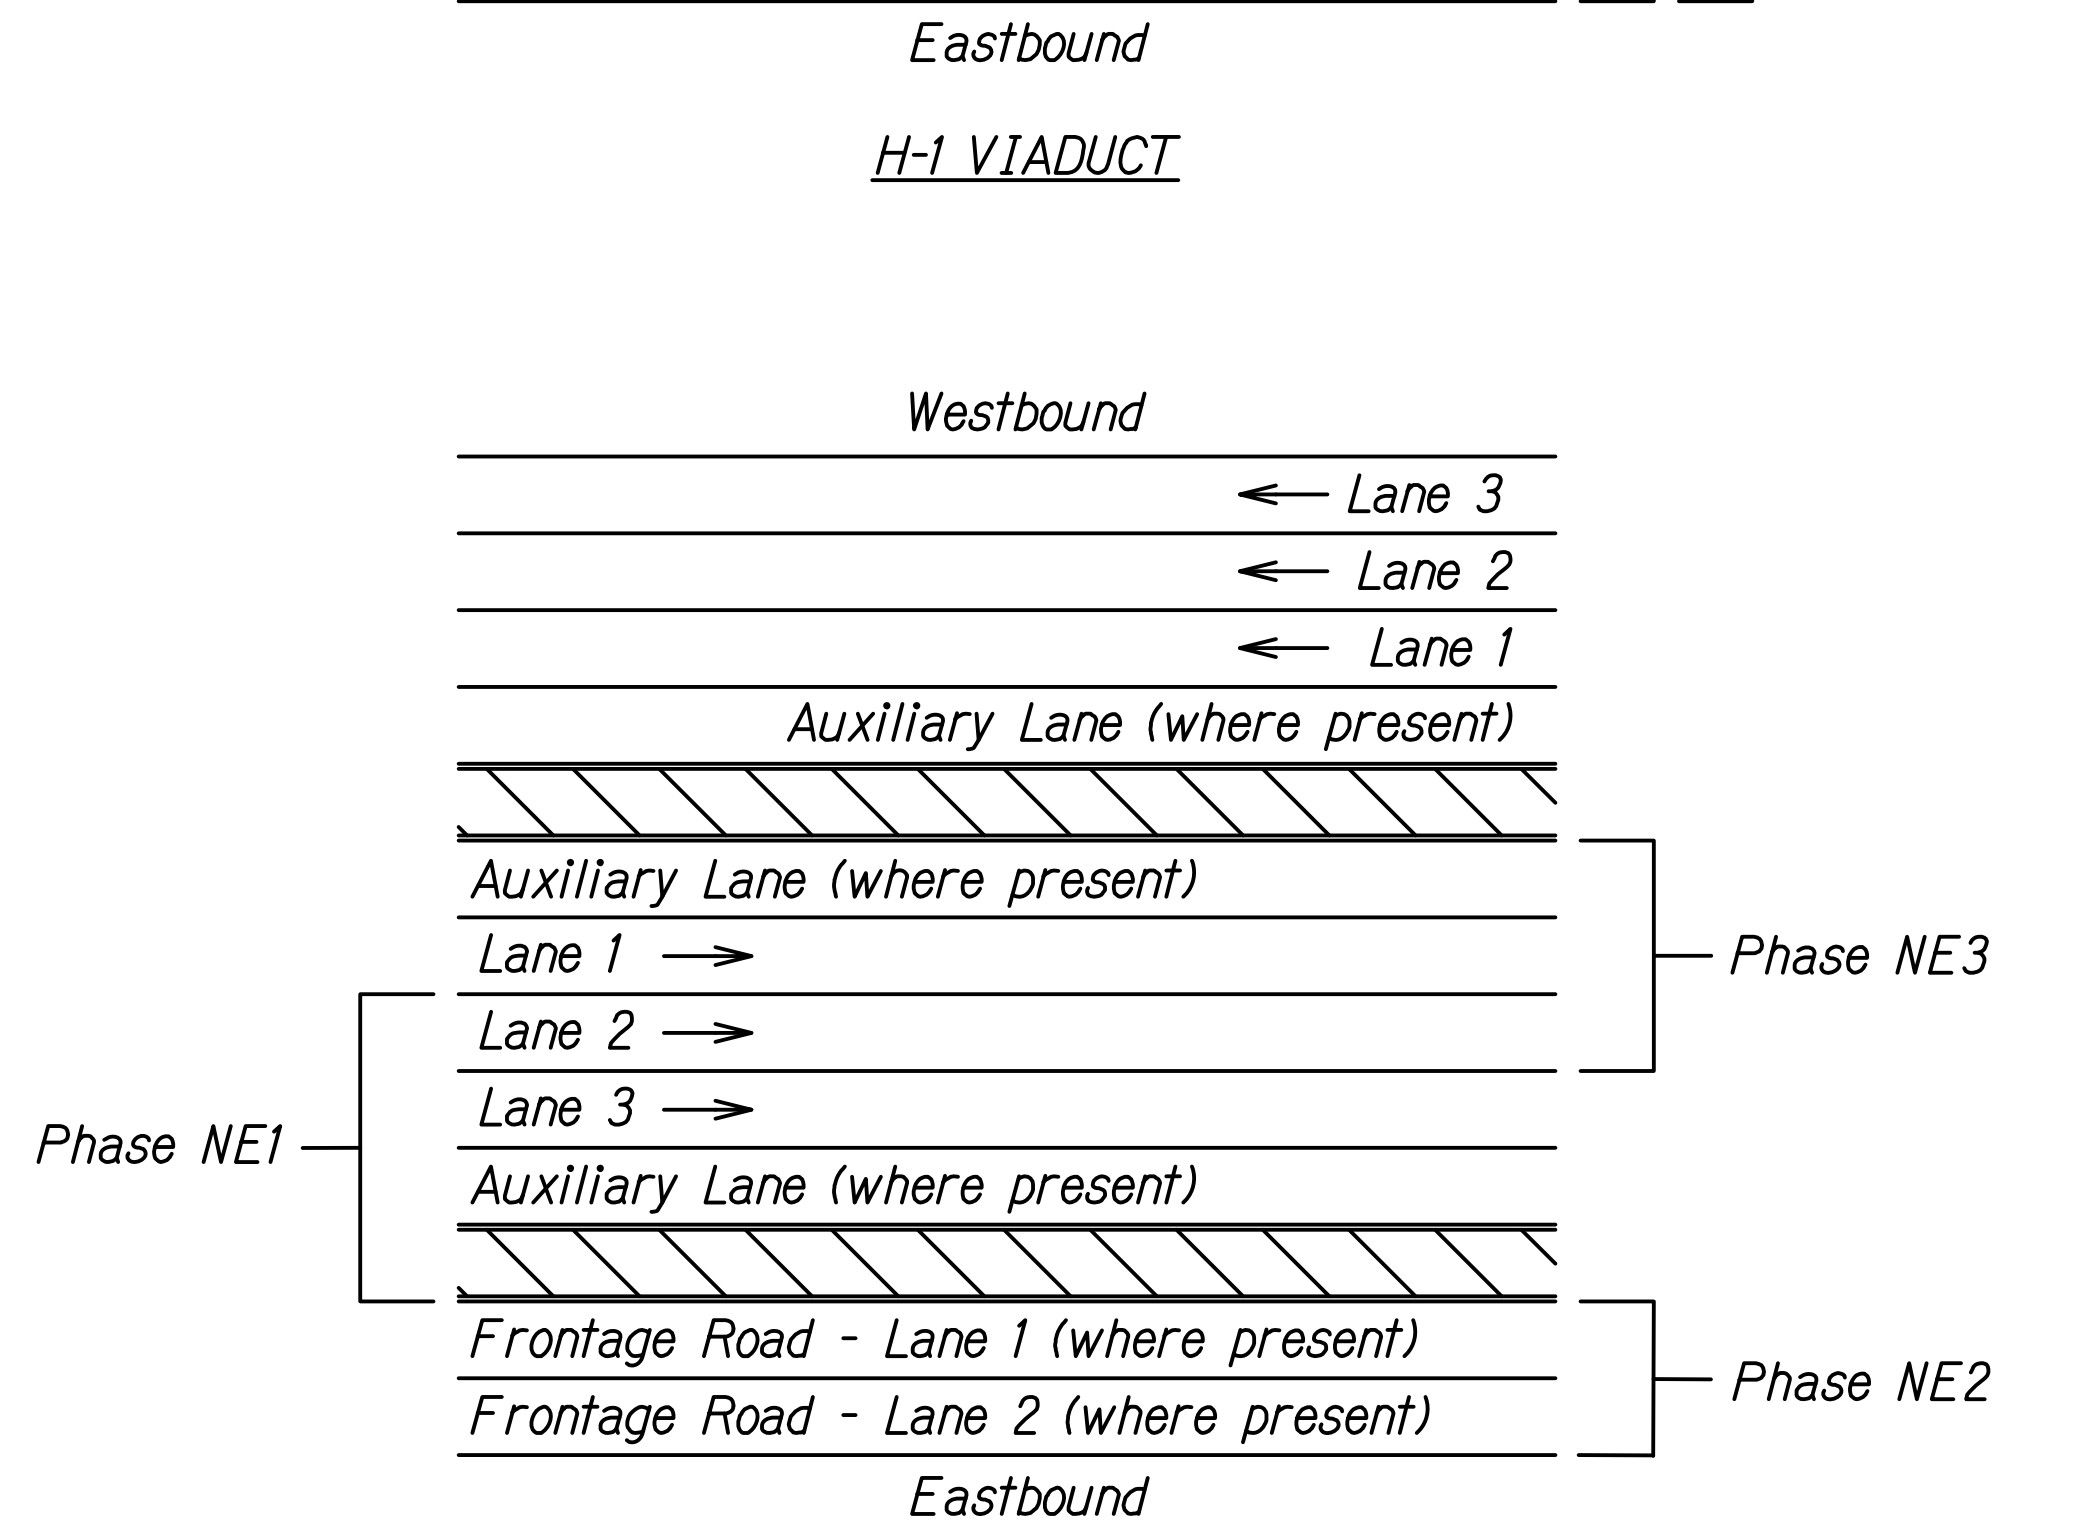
Eastbound

H-1 VIADUCT

Westbound

Lane 3

Lane 2

Lane 1

Auxiliary Lane (where present)

Auxiliary Lane (where present)

Lane 1

Phase NE3

Lane 2

Lane 3

Phase NE1

Auxiliary Lane (where present)

Frontage Road - Lane 1 (where present)

Phase NE2

Frontage Road - Lane 2 (where present)

Eastbound